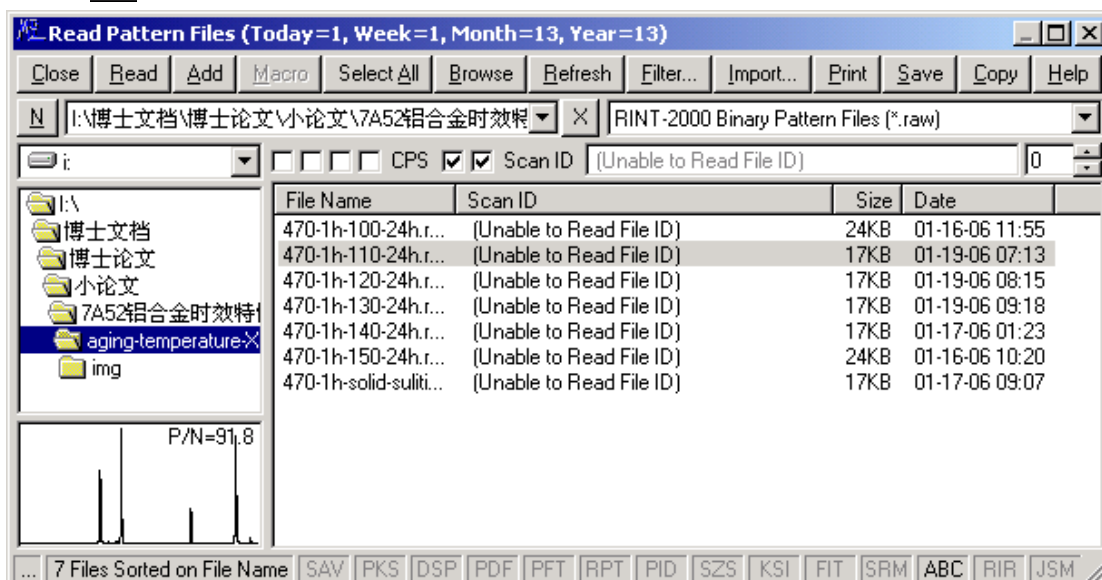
Read Pattern Files (Today=1, Week=1, Month=13, Year=13)

Close | Read | Add | Macro | Select All | Browse | Refresh | Filter... | Import... | Print | Save | Copy | Help

N | I:\博士文档\博士论文\小论文\7A52铝合金时效特 | X | RINT-2000 Binary Pattern Files (*.raw)

i: | CPS | Scan ID | (Unable to Read File ID) | 0

I:\
博士文档
博士论文
小论文
7A52铝合金时效特
aging-temperature-X
img

P/N=91.8

| File Name | Scan ID | Size | Date |
|---|---|---|---|
| 470-1h-100-24h.r... | (Unable to Read File ID) | 24KB | 01-16-06 11:55 |
| 470-1h-110-24h.r... | (Unable to Read File ID) | 17KB | 01-19-06 07:13 |
| 470-1h-120-24h.r... | (Unable to Read File ID) | 17KB | 01-19-06 08:15 |
| 470-1h-130-24h.r... | (Unable to Read File ID) | 17KB | 01-19-06 09:18 |
| 470-1h-140-24h.r... | (Unable to Read File ID) | 17KB | 01-17-06 01:23 |
| 470-1h-150-24h.r... | (Unable to Read File ID) | 24KB | 01-16-06 10:20 |
| 470-1h-solid-suliti... | (Unable to Read File ID) | 17KB | 01-17-06 09:07 |

... | 7 Files Sorted on File Name | SAV | PKS | DSP | PDF | PFT | RPT | PID | SZS | KSI | FIT | SRM | ABC | RIR | JSM